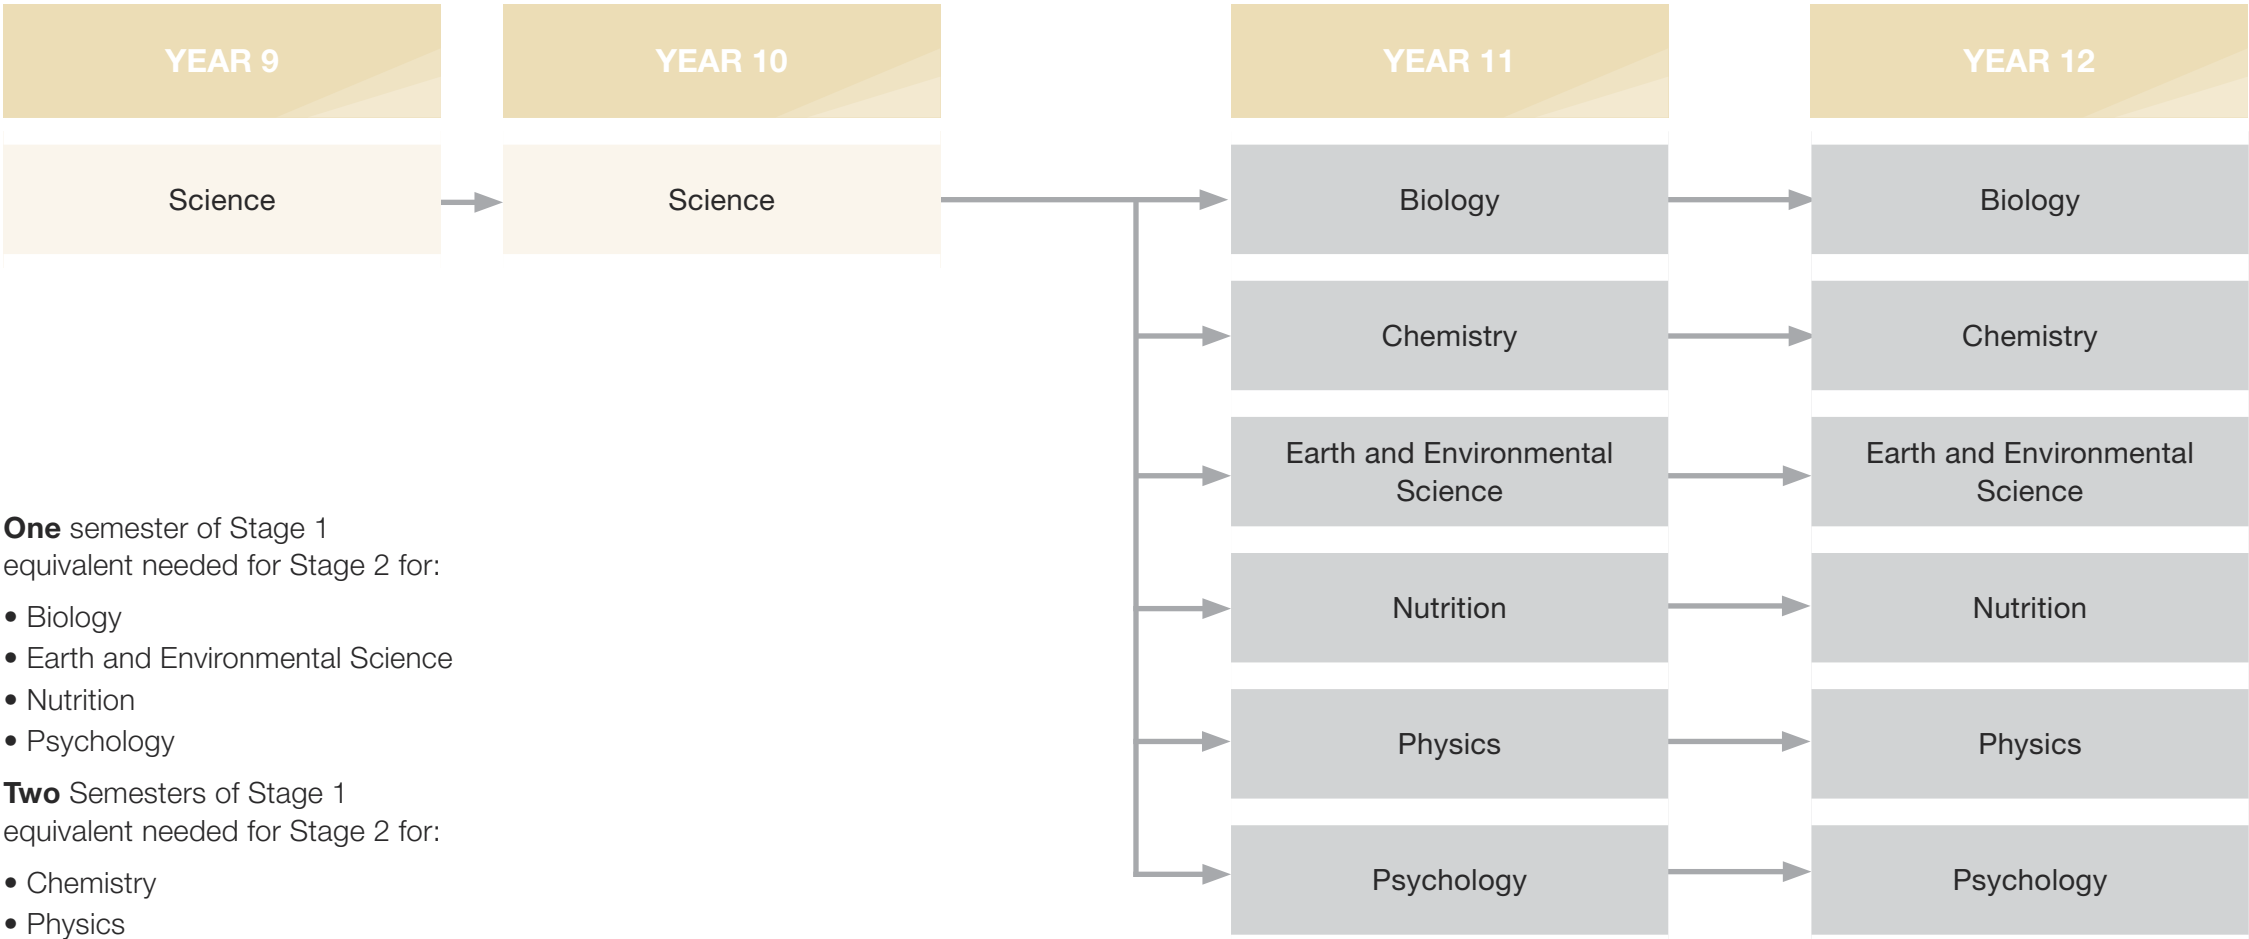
YEAR 9

YEAR 10

YEAR 11

YEAR 12

Science

Science

Biology

Biology

Chemistry

Chemistry

Earth and Environmental Science

Earth and Environmental Science

Nutrition

Nutrition

Physics

Physics

Psychology

Psychology

**One** semester of Stage 1 equivalent needed for Stage 2 for:

• Biology
• Earth and Environmental Science
• Nutrition
• Psychology

**Two** Semesters of Stage 1 equivalent needed for Stage 2 for:

• Chemistry
• Physics